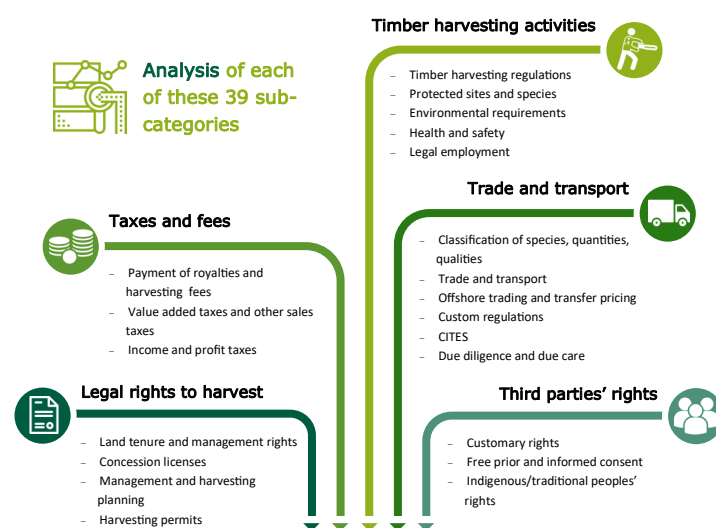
Analysis of each of these 39 sub-categories

Timber harvesting activities

– Timber harvesting regulations
– Protected sites and species
– Environmental requirements
– Health and safety
– Legal employment

Trade and transport

– Classification of species, quantities, qualities
– Trade and transport
– Offshore trading and transfer pricing
– Custom regulations
– CITES
– Due diligence and due care

Taxes and fees

– Payment of royalties and harvesting fees
– Value added taxes and other sales taxes
– Income and profit taxes

Legal rights to harvest

– Land tenure and management rights
– Concession licenses
– Management and harvesting planning
– Harvesting permits

Third parties' rights

– Customary rights
– Free prior and informed consent
– Indigenous/traditional peoples' rights